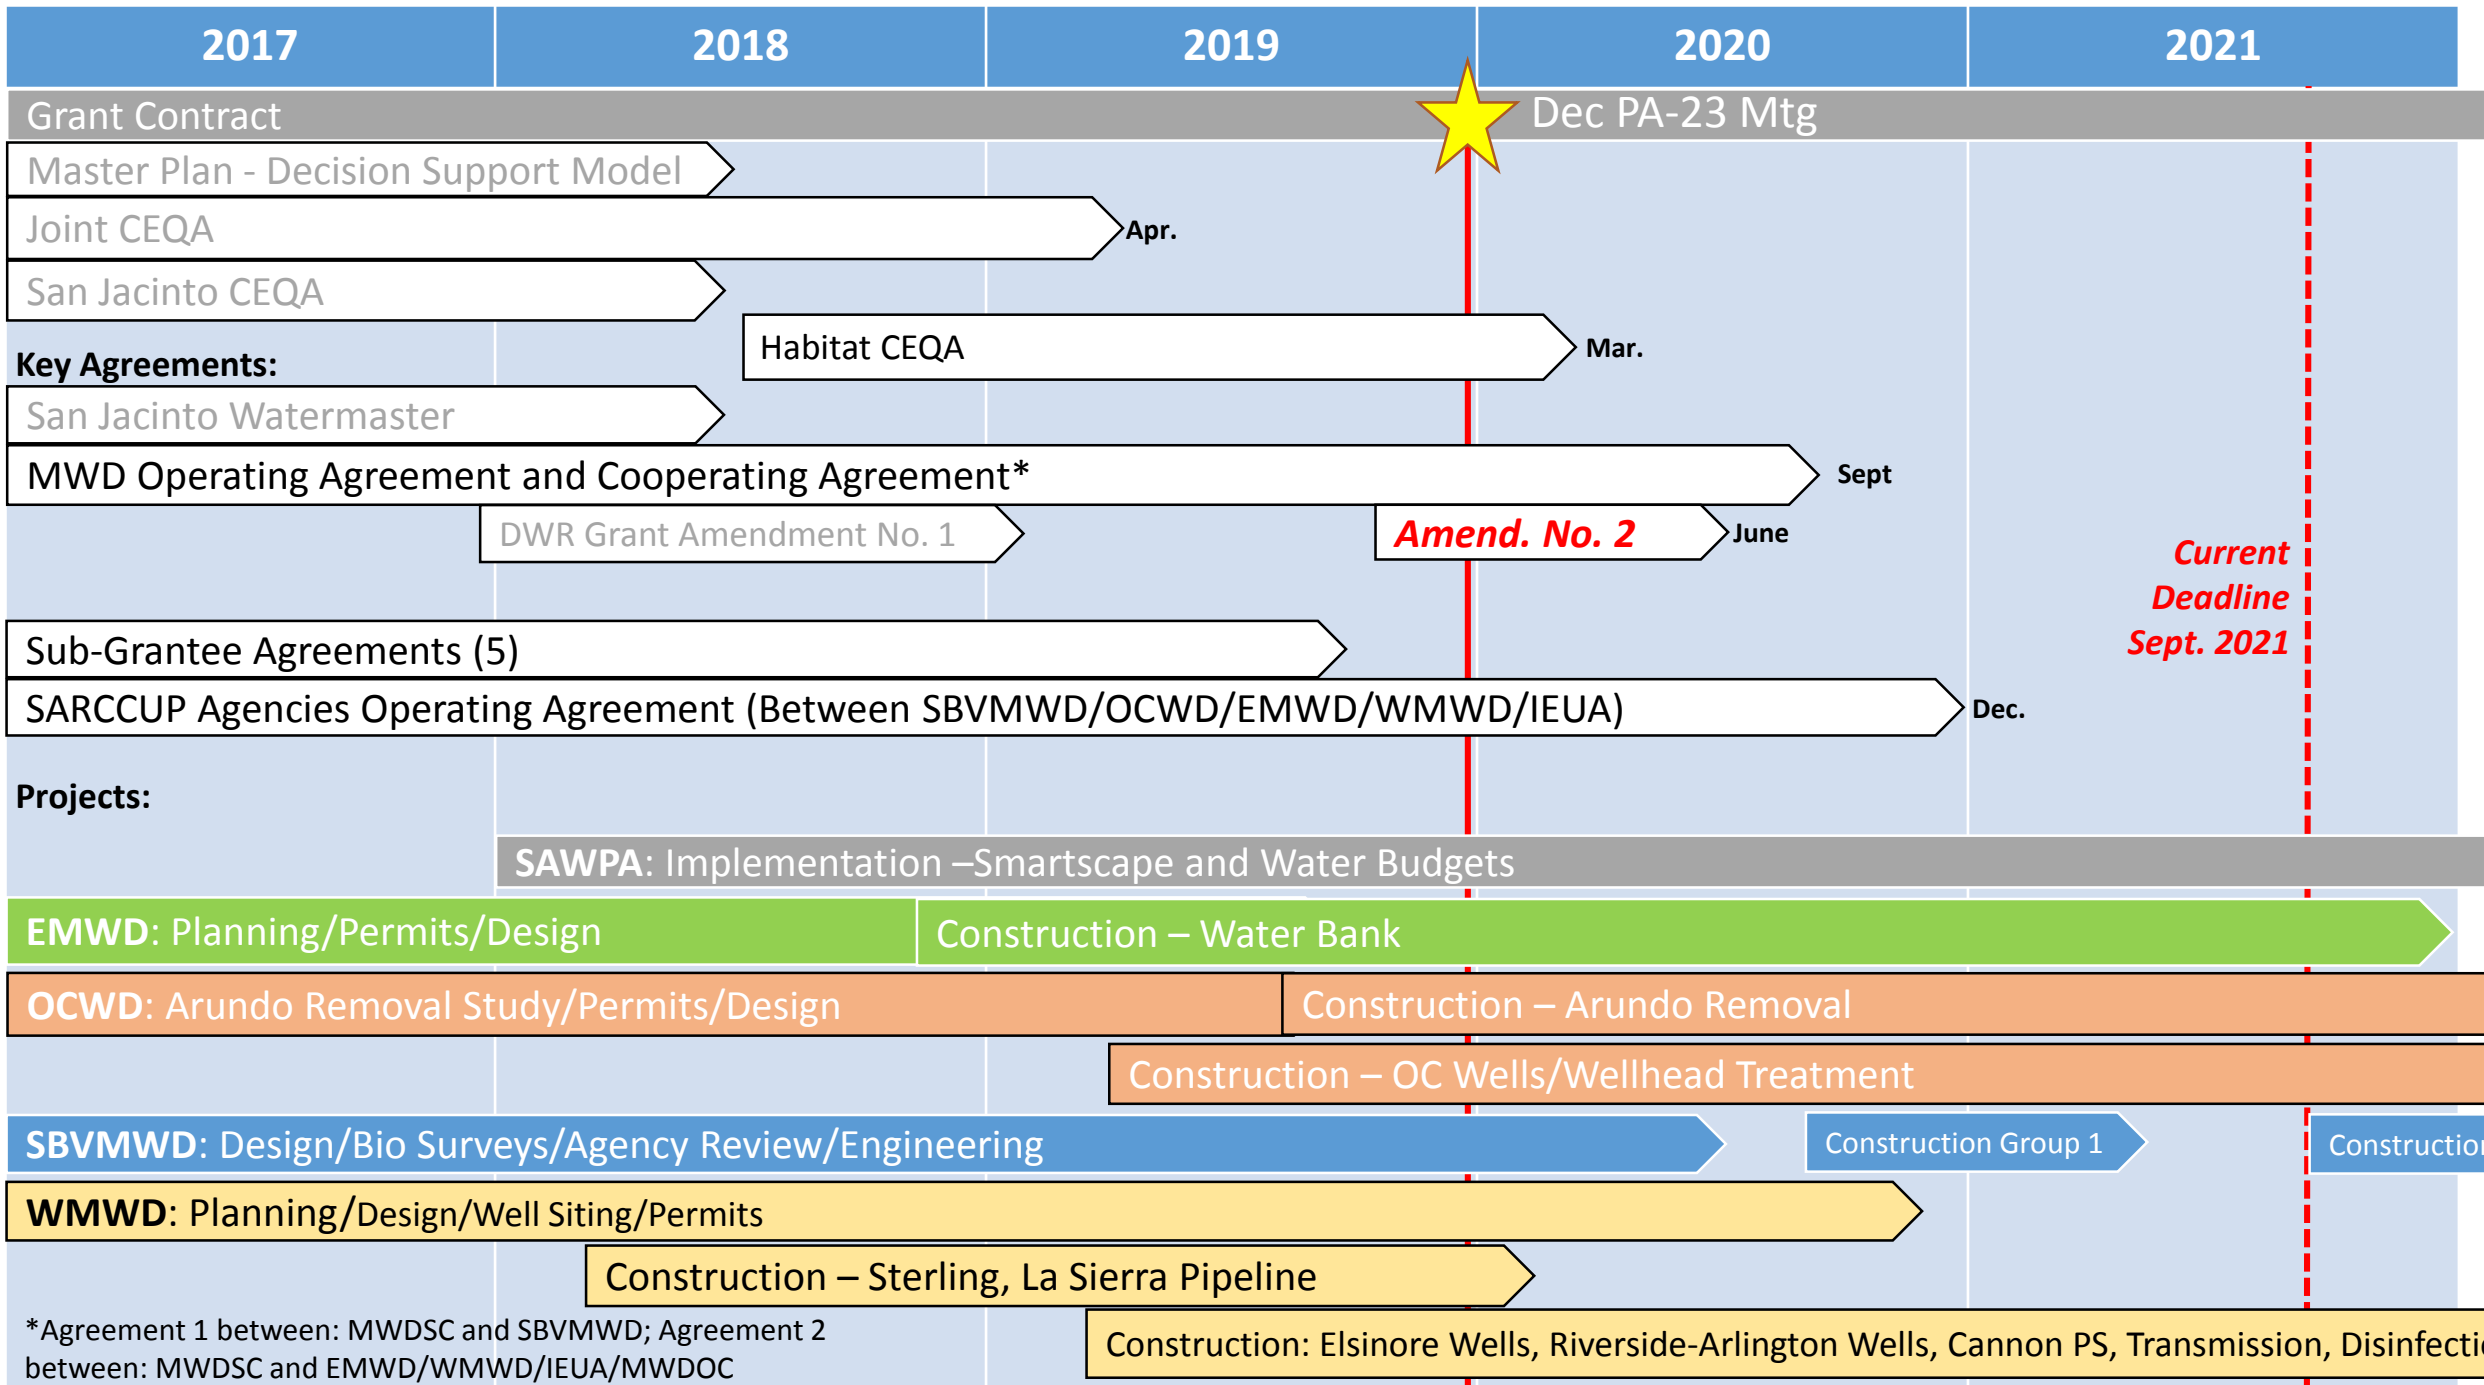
| 2017 | 2018 | 2019 | 2020 | 2021 |
|---|---|---|---|---|

Grant Contract

Dec PA-23 Mtg

Master Plan - Decision Support Model

Joint CEQA

Apr.

San Jacinto CEQA

Habitat CEQA

Mar.

Key Agreements:

San Jacinto Watermaster

MWD Operating Agreement and Cooperating Agreement*

Sept

DWR Grant Amendment No. 1

Amend. No. 2

June

Current Deadline Sept. 2021

Sub-Grantee Agreements (5)

SARCCUP Agencies Operating Agreement (Between SBVMWD/OCWD/EMWD/WMWD/IEUA)

Dec.

Projects:

SAWPA: Implementation –Smartscape and Water Budgets

EMWD: Planning/Permits/Design

Construction – Water Bank

OCWD: Arundo Removal Study/Permits/Design

Construction – Arundo Removal

Construction – OC Wells/Wellhead Treatment

SBVMWD: Design/Bio Surveys/Agency Review/Engineering

Construction Group 1

Constructio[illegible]

WMWD: Planning/Design/Well Siting/Permits

Construction – Sterling, La Sierra Pipeline

*Agreement 1 between: MWDSC and SBVMWD; Agreement 2 between: MWDSC and EMWD/WMWD/IEUA/MWDOC

Construction: Elsinore Wells, Riverside-Arlington Wells, Cannon PS, Transmission, Disinfecti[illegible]